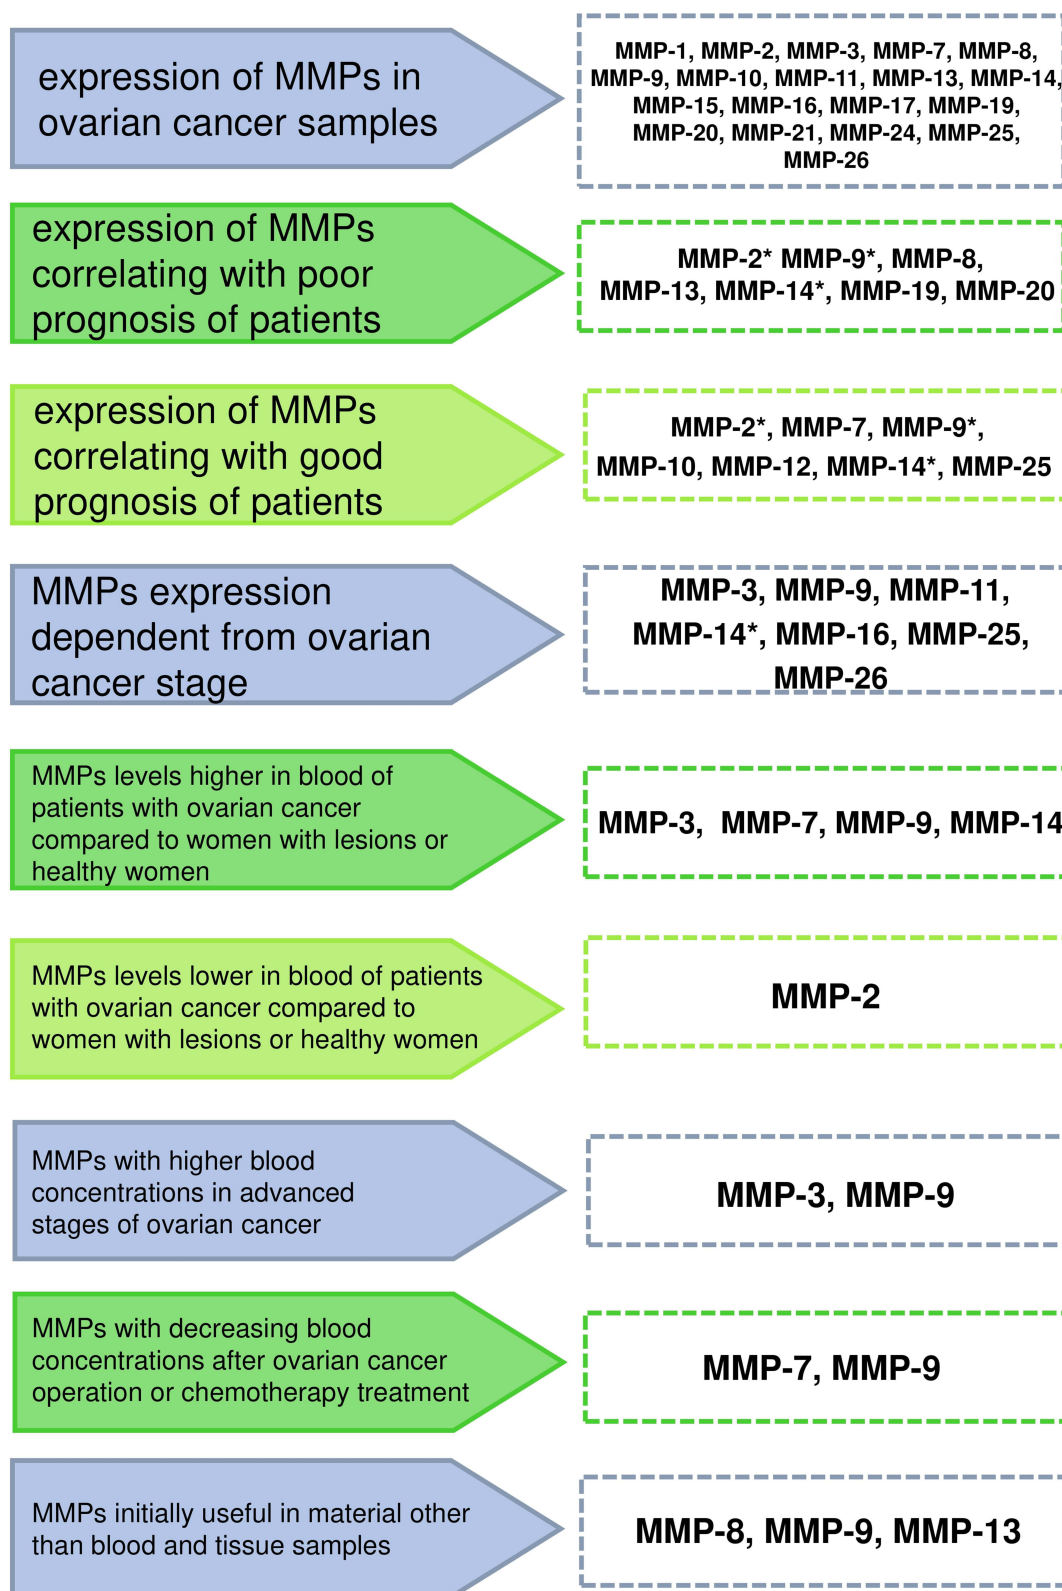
expression of MMPs in ovarian cancer samples

MMP-1, MMP-2, MMP-3, MMP-7, MMP-8, MMP-9, MMP-10, MMP-11, MMP-13, MMP-14, MMP-15, MMP-16, MMP-17, MMP-19, MMP-20, MMP-21, MMP-24, MMP-25, MMP-26

expression of MMPs correlating with poor prognosis of patients

MMP-2* MMP-9*, MMP-8, MMP-13, MMP-14*, MMP-19, MMP-20

expression of MMPs correlating with good prognosis of patients

MMP-2*, MMP-7, MMP-9*, MMP-10, MMP-12, MMP-14*, MMP-25

MMPs expression dependent from ovarian cancer stage

MMP-3, MMP-9, MMP-11, MMP-14*, MMP-16, MMP-25, MMP-26

MMPs levels higher in blood of patients with ovarian cancer compared to women with lesions or healthy women

MMP-3, MMP-7, MMP-9, MMP-14

MMPs levels lower in blood of patients with ovarian cancer compared to women with lesions or healthy women

MMP-2

MMPs with higher blood concentrations in advanced stages of ovarian cancer

MMP-3, MMP-9

MMPs with decreasing blood concentrations after ovarian cancer operation or chemotherapy treatment

MMP-7, MMP-9

MMPs initially useful in material other than blood and tissue samples

MMP-8, MMP-9, MMP-13